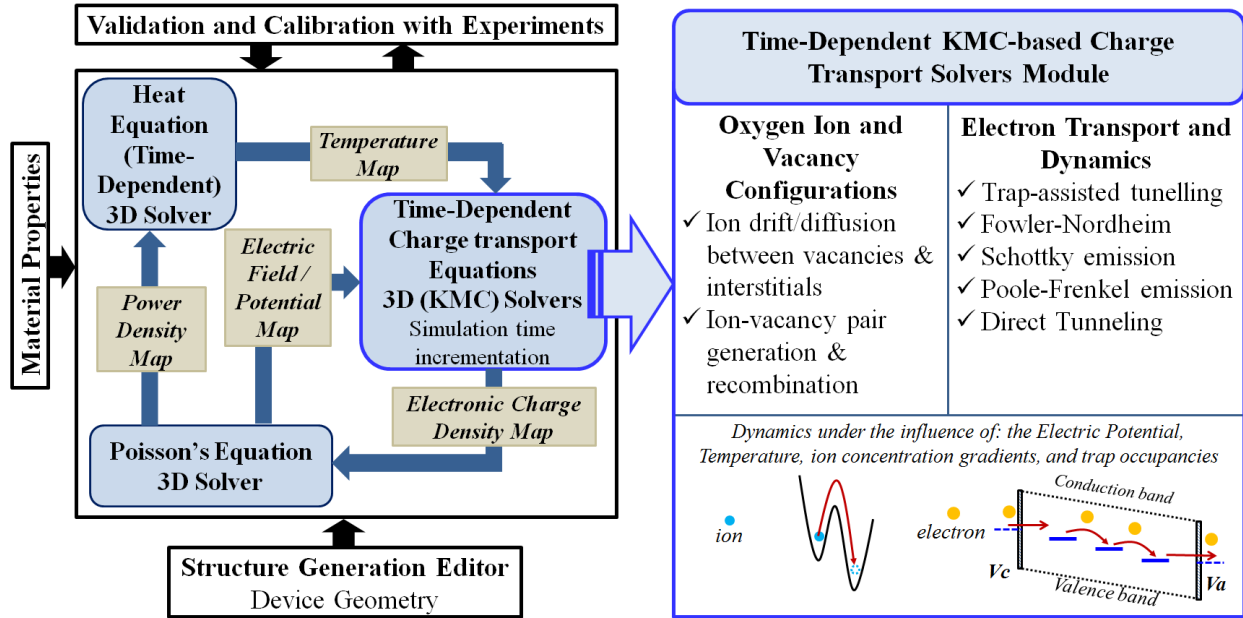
Validation and Calibration with Experiments

Material Properties

Heat Equation (Time-Dependent) 3D Solver

Temperature Map

Time-Dependent Charge transport Equations 3D (KMC) Solvers
Simulation time incrementation

Electric Field / Potential Map

Power Density Map

Electronic Charge Density Map

Poisson's Equation 3D Solver

Structure Generation Editor
Device Geometry

Time-Dependent KMC-based Charge Transport Solvers Module

Oxygen Ion and Vacancy Configurations
✓ Ion drift/diffusion between vacancies & interstitials
✓ Ion-vacancy pair generation & recombination

Electron Transport and Dynamics
✓ Trap-assisted tunelling
✓ Fowler-Nordheim
✓ Schottky emission
✓ Poole-Frenkel emission
✓ Direct Tunneling

Dynamics under the influence of: the Electric Potential, Temperature, ion concentration gradients, and trap occupancies

ion

electron

Conduction band

Vc

Va

Valence band